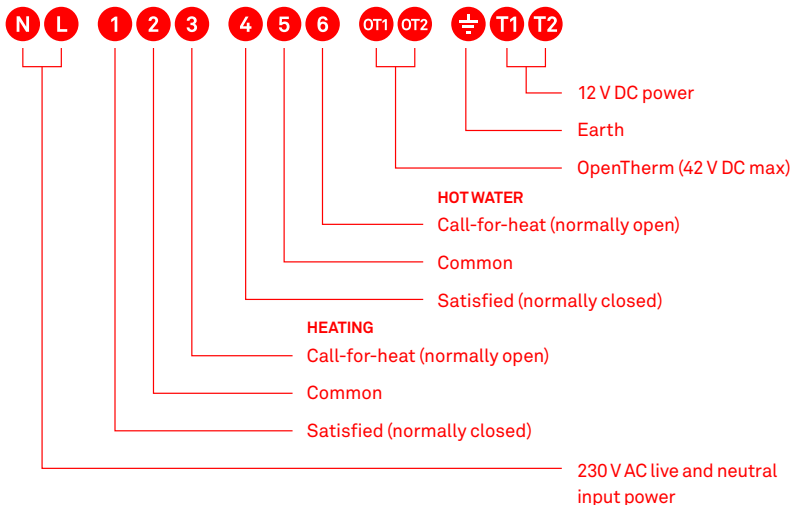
N L 1 2 3 4 5 6 OT1 OT2 T1 T2

12 V DC power

Earth

OpenTherm (42 V DC max)

HOT WATER

Call-for-heat (normally open)

Common

Satisfied (normally closed)

HEATING

Call-for-heat (normally open)

Common

Satisfied (normally closed)

230 V AC live and neutral input power